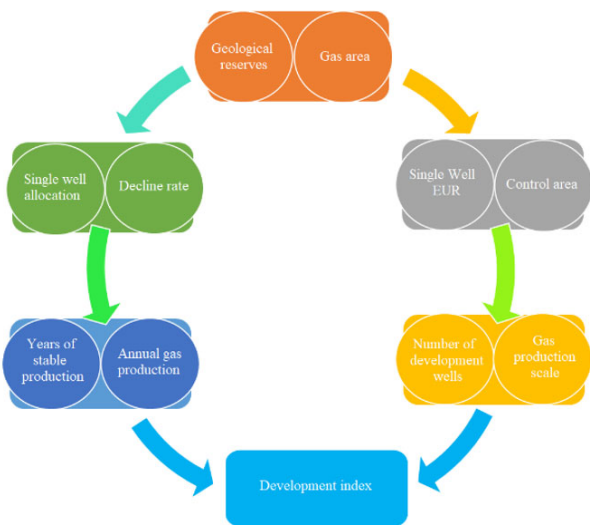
Geological reserves

Gas area

Single well allocation

Decline rate

Single Well EUR

Control area

Years of stable production

Annual gas production

Number of development wells

Gas production scale

Development index